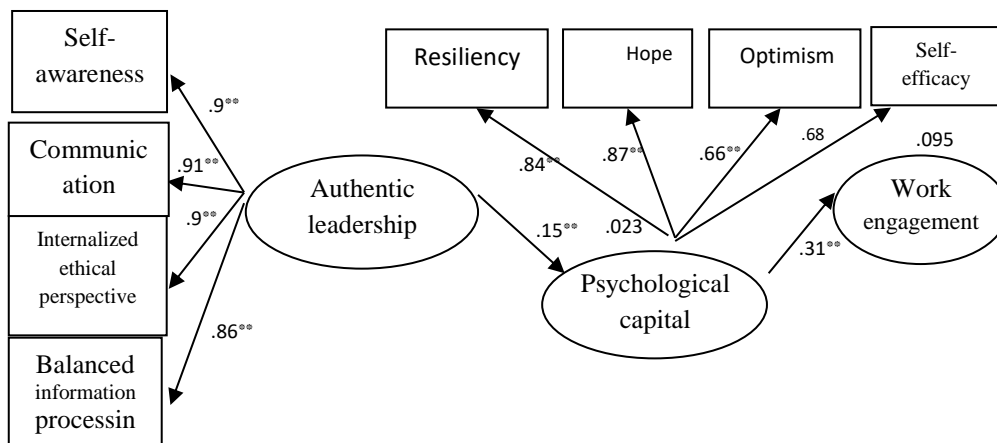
Self-awareness

Communication

Internalized ethical perspective

Balanced information processin

.9**

.91**

.9**

.86**

Authentic leadership

Resiliency

Hope

Optimism

Self-efficacy

.84**

.87**

.66**

.68

.023

.15**

Psychological capital

.095

Work engagement

.31**